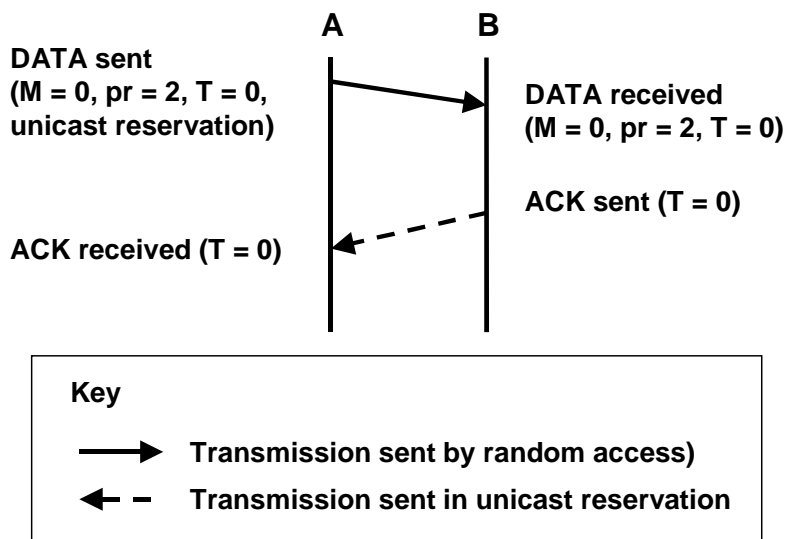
A

B

DATA sent
(M = 0, pr = 2, T = 0, unicast reservation)

DATA received
(M = 0, pr = 2, T = 0)

ACK sent (T = 0)

ACK received (T = 0)

Key

Transmission sent by random access)

Transmission sent in unicast reservation